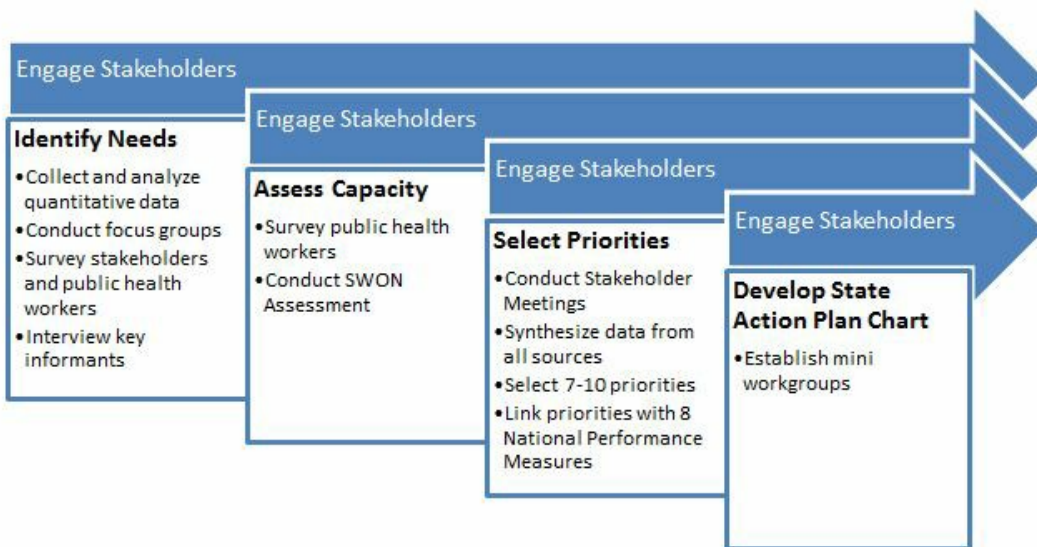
Engage Stakeholders

Engage Stakeholders

Engage Stakeholders

Engage Stakeholders

Identify Needs
•Collect and analyze quantitative data
•Conduct focus groups
•Survey stakeholders and public health workers
•Interview key informants

Assess Capacity
•Survey public health workers
•Conduct SWON Assessment

Select Priorities
•Conduct Stakeholder Meetings
•Synthesize data from all sources
•Select 7-10 priorities
•Link priorities with 8 National Performance Measures

Develop State Action Plan Chart
•Establish mini workgroups